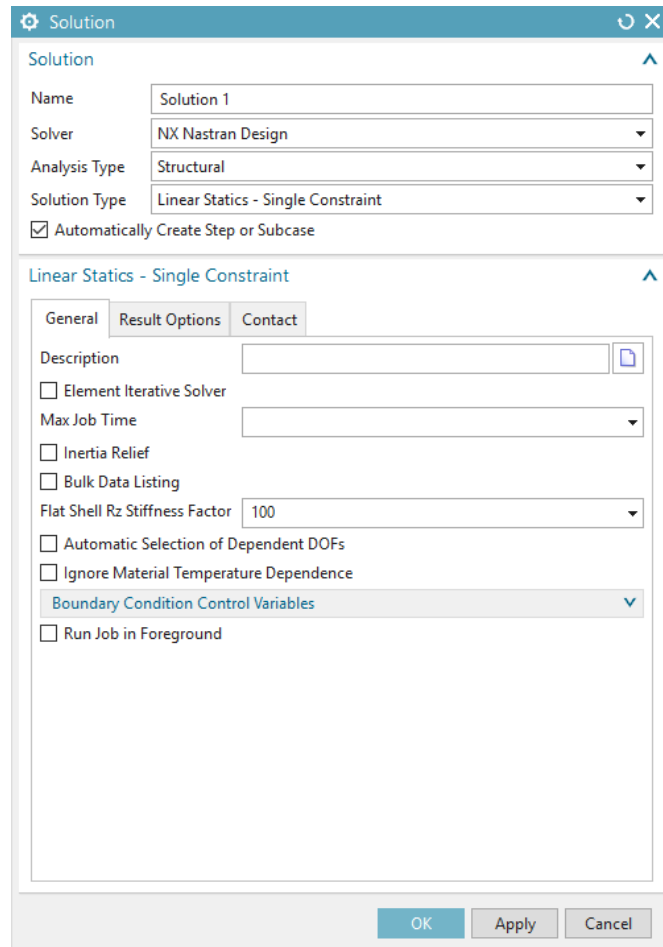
Solution

Solution

Name Solution 1

Solver NX Nastran Design

Analysis Type Structural

Solution Type Linear Statics - Single Constraint

Automatically Create Step or Subcase

Linear Statics - Single Constraint

General Result Options Contact

Description

Element Iterative Solver

Max Job Time

Inertia Relief

Bulk Data Listing

Flat Shell Rz Stiffness Factor 100

Automatic Selection of Dependent DOFs

Ignore Material Temperature Dependence

Boundary Condition Control Variables

Run Job in Foreground

OK Apply Cancel